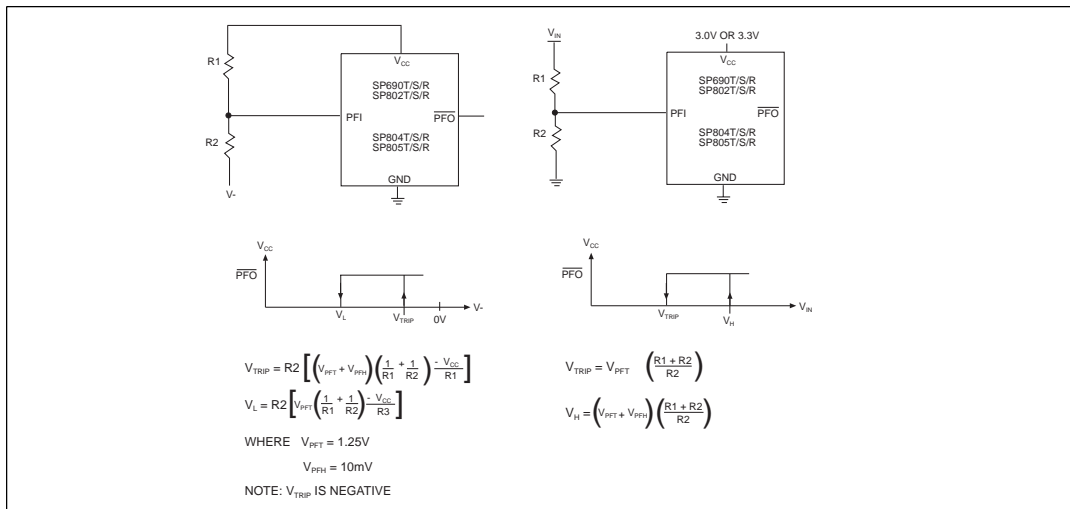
R1

R2

V-

$V_{CC}$

SP690T/S/R
SP802T/S/R

PFI

$\overline{PFO}$

SP804T/S/R
SP805T/S/R

GND

$V_{IN}$

R1

R2

3.0V OR 3.3V

$V_{CC}$

SP690T/S/R
SP802T/S/R

PFI

$\overline{PFO}$

SP804T/S/R
SP805T/S/R

GND

$V_{CC}$

$\overline{PFO}$

$V_L$

$V_{TRIP}$

0V

V-

$V_{CC}$

$\overline{PFO}$

$V_{TRIP}$

$V_H$

$V_{IN}$

$V_{TRIP} = R2\left[\left(V_{PFT} + V_{PFH}\right)\left(\frac{1}{R1} + \frac{1}{R2}\right) - \frac{V_{CC}}{R1}\right]$

$V_L = R2\left[V_{PFT}\left(\frac{1}{R1} + \frac{1}{R2}\right) - \frac{V_{CC}}{R3}\right]$

WHERE $V_{PFT} = 1.25V$

$V_{PFH} = 10mV$

NOTE: $V_{TRIP}$ IS NEGATIVE

$V_{TRIP} = V_{PFT}\left(\frac{R1 + R2}{R2}\right)$

$V_H = \left(V_{PFT} + V_{PFH}\right)\left(\frac{R1 + R2}{R2}\right)$